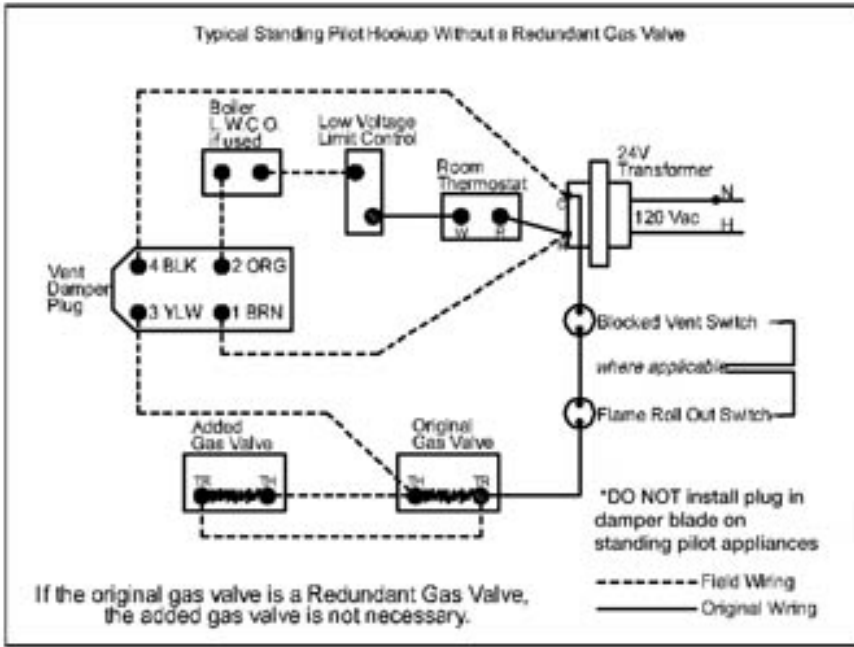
Typical Standing Pilot Hookup Without a Redundant Gas Valve

Boiler L.W.C.O. if used

Low Voltage Limit Control

Room Thermostat

W R

24V Transformer

C R

N

120 Vac

H

Vent Damper Plug

4 BLK

2 ORG

3 YLW

1 BRN

Blocked Vent Switch

where applicable

Flame Roll Out Switch

Added Gas Valve

TR TH

Original Gas Valve

TH TR

*DO NOT install plug in damper blade on standing pilot appliances

Field Wiring

Original Wiring

If the original gas valve is a Redundant Gas Valve, the added gas valve is not necessary.